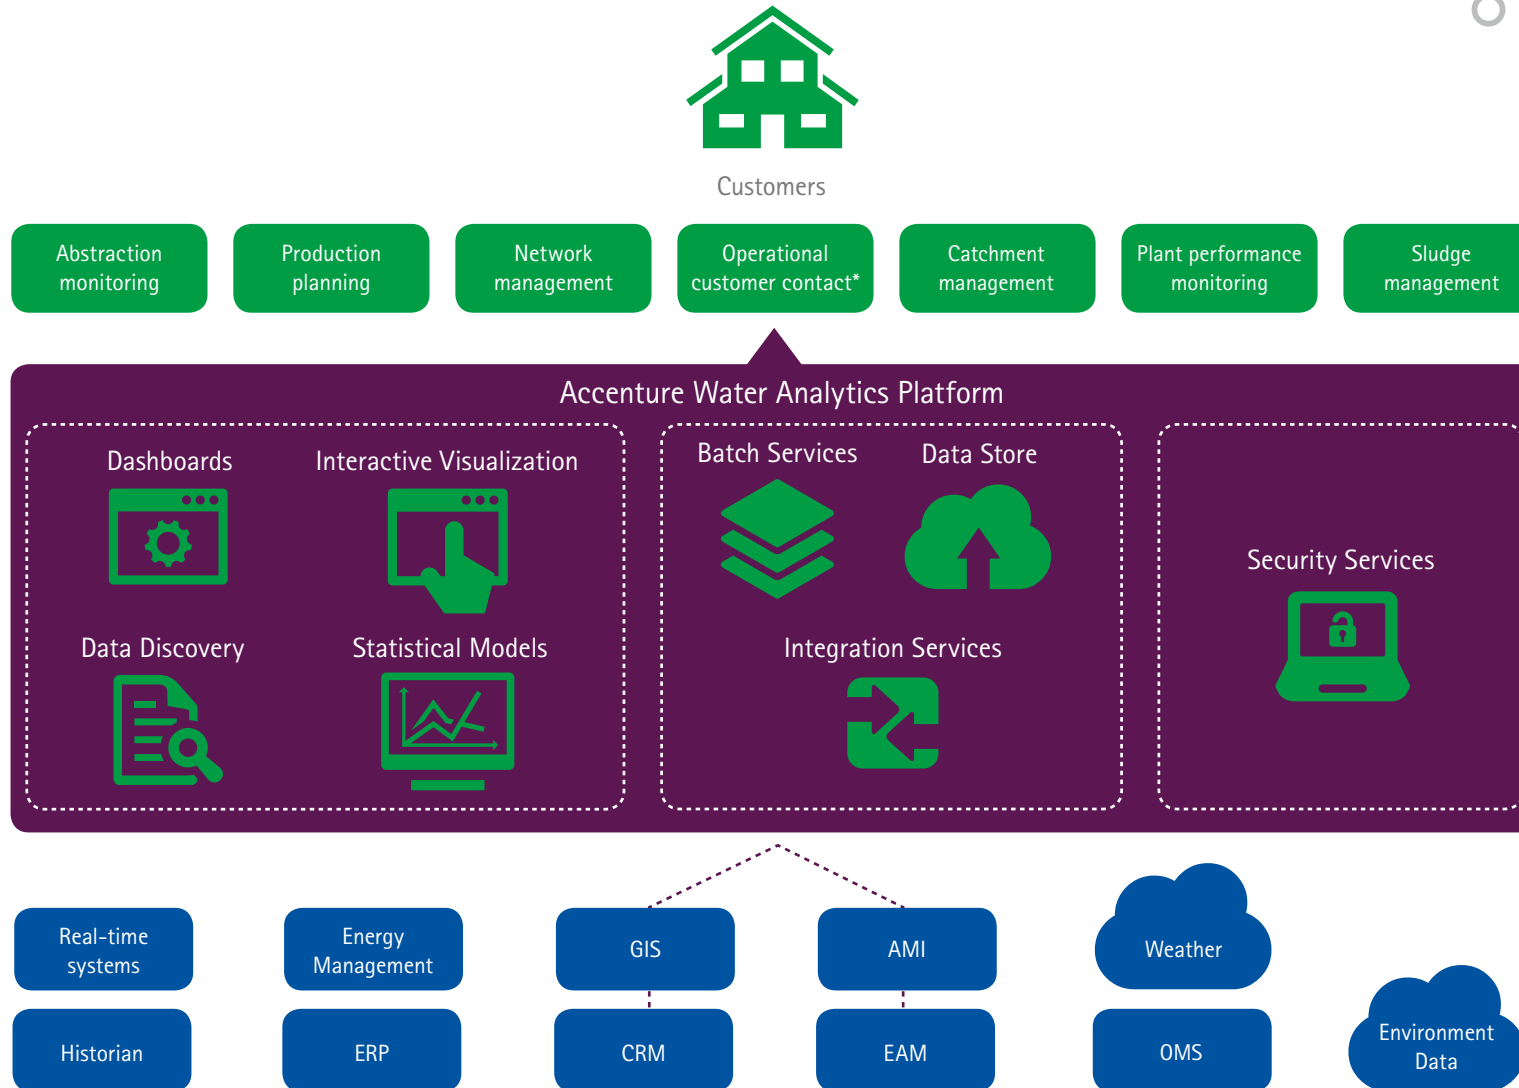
Customers

Abstraction monitoring

Production planning

Network management

Operational customer contact*

Catchment management

Plant performance monitoring

Sludge management

Accenture Water Analytics Platform

Dashboards

Interactive Visualization

Data Discovery

Statistical Models

Batch Services

Data Store

Integration Services

Security Services

Real-time systems

Energy Management

GIS

AMI

Weather

Historian

ERP

CRM

EAM

OMS

Environment Data